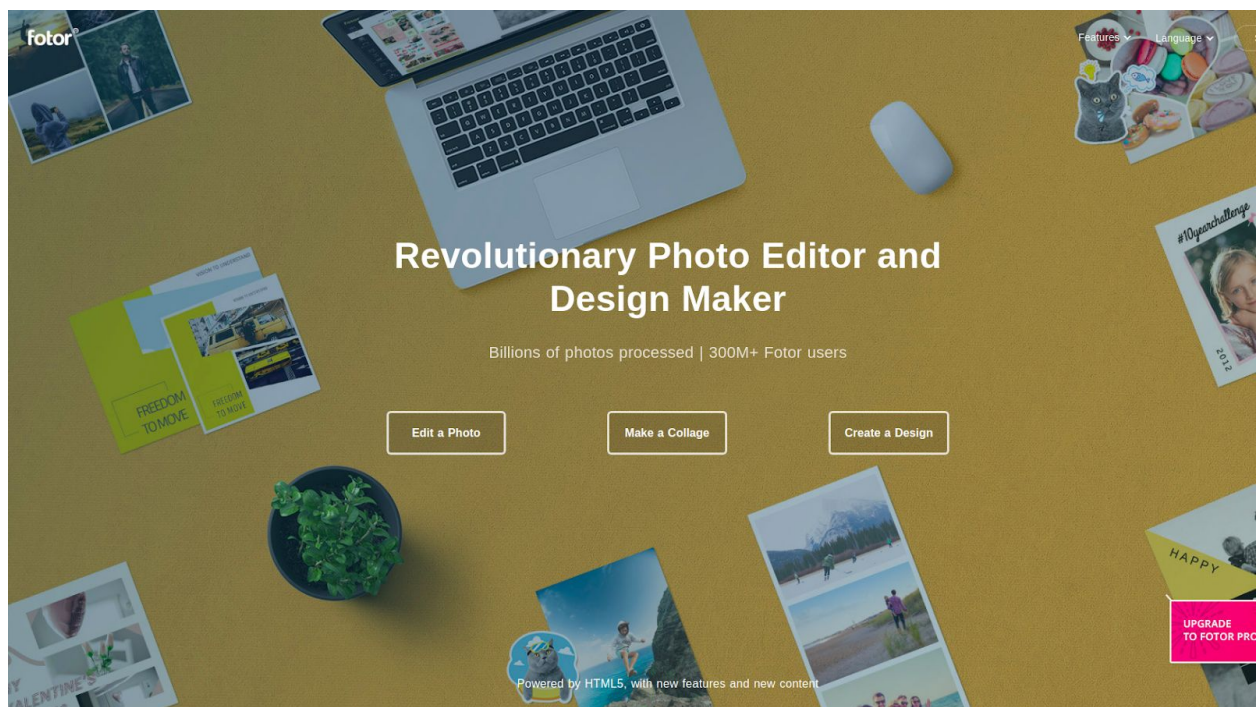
fotor

Features

Language

Revolutionary Photo Editor and Design Maker

Billions of photos processed | 300M+ Fotor users

Edit a Photo

Make a Collage

Create a Design

FREEDOM TO MOVE

FREEDOM TO MOVE

#10yearchallenge

2012

HAPPY

VALENTINE'S

UPGRADE TO FOTOR PRO

Powered by HTML5, with new features and new content